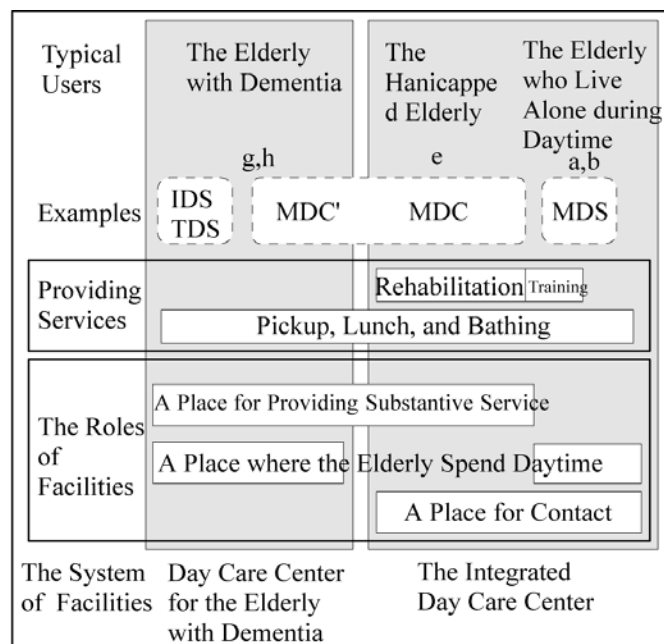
Typical Users

The Elderly with Dementia

The Hanicapped Elderly

The Elderly who Live Alone during Daytime

g,h

e

a,b

Examples

IDS TDS

MDC'

MDC

MDS

Providing Services

Rehabilitation

Training

Pickup, Lunch, and Bathing

The Roles of Facilities

A Place for Providing Substantive Service

A Place where the Elderly Spend Daytime

A Place for Contact

The System of Facilities

Day Care Center for the Elderly with Dementia

The Integrated Day Care Center